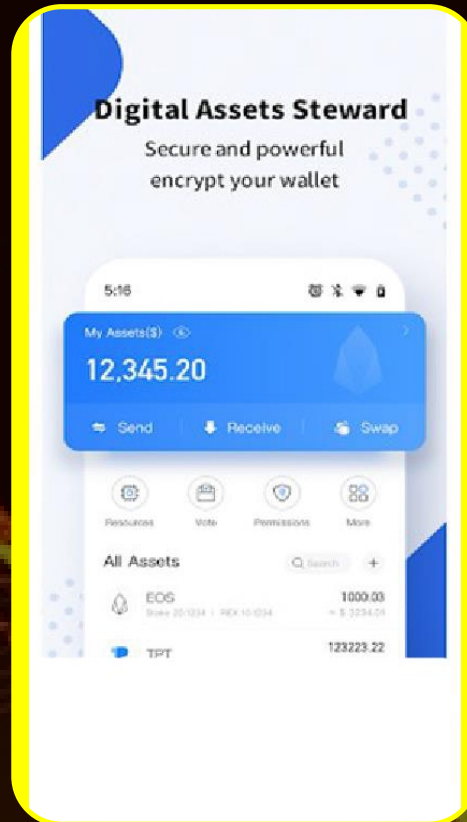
Digital Assets Steward
Secure and powerful encrypt your wallet

5:16

My Assets($)
12,345.20

Send
Receive
Swap

Resources
Vote
Permissions
More

All Assets
Search
+

EOS
Stake 20/1234 | REX 10/1234
1000.03
≈ $ 3234.01

TPT
123223.22